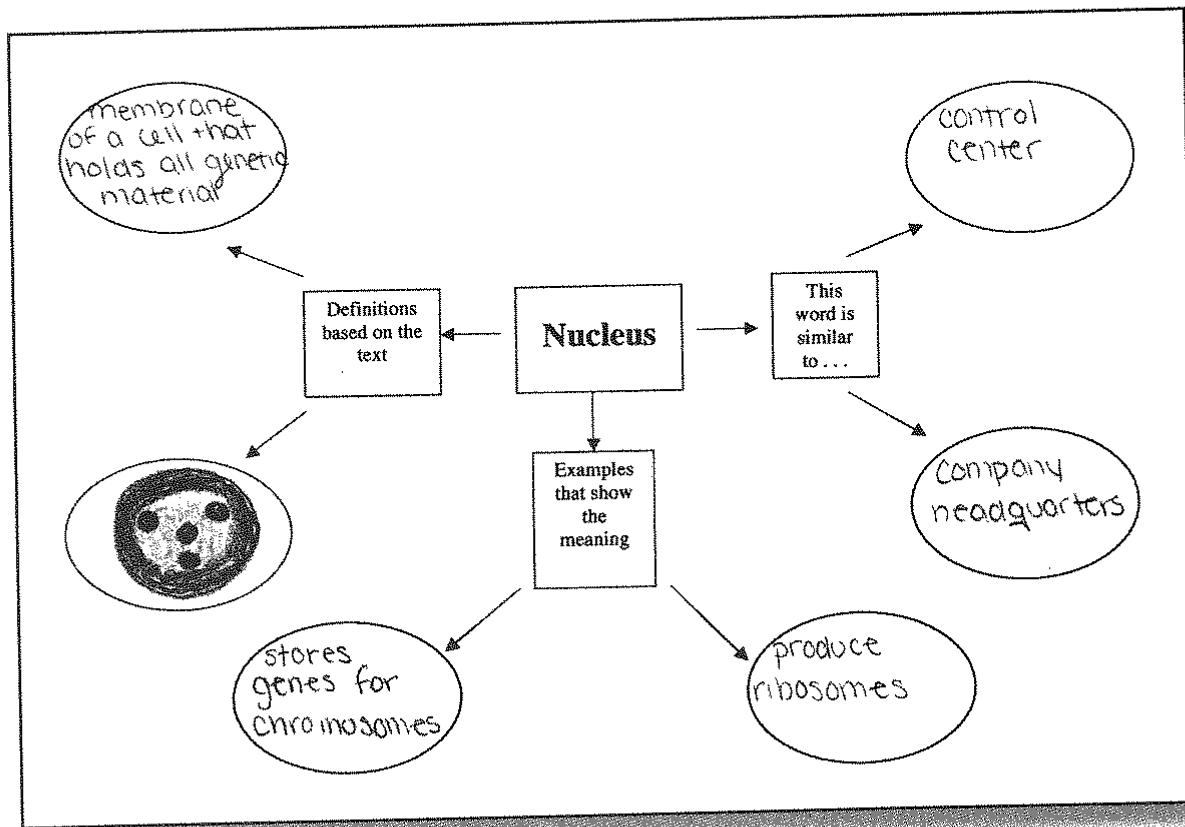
membrane of a cell that holds all genetic material

control center

Definitions based on the text

Nucleus

This word is similar to . . .

company headquarters

Examples that show the meaning

stores genes for chromosomes

produce ribosomes